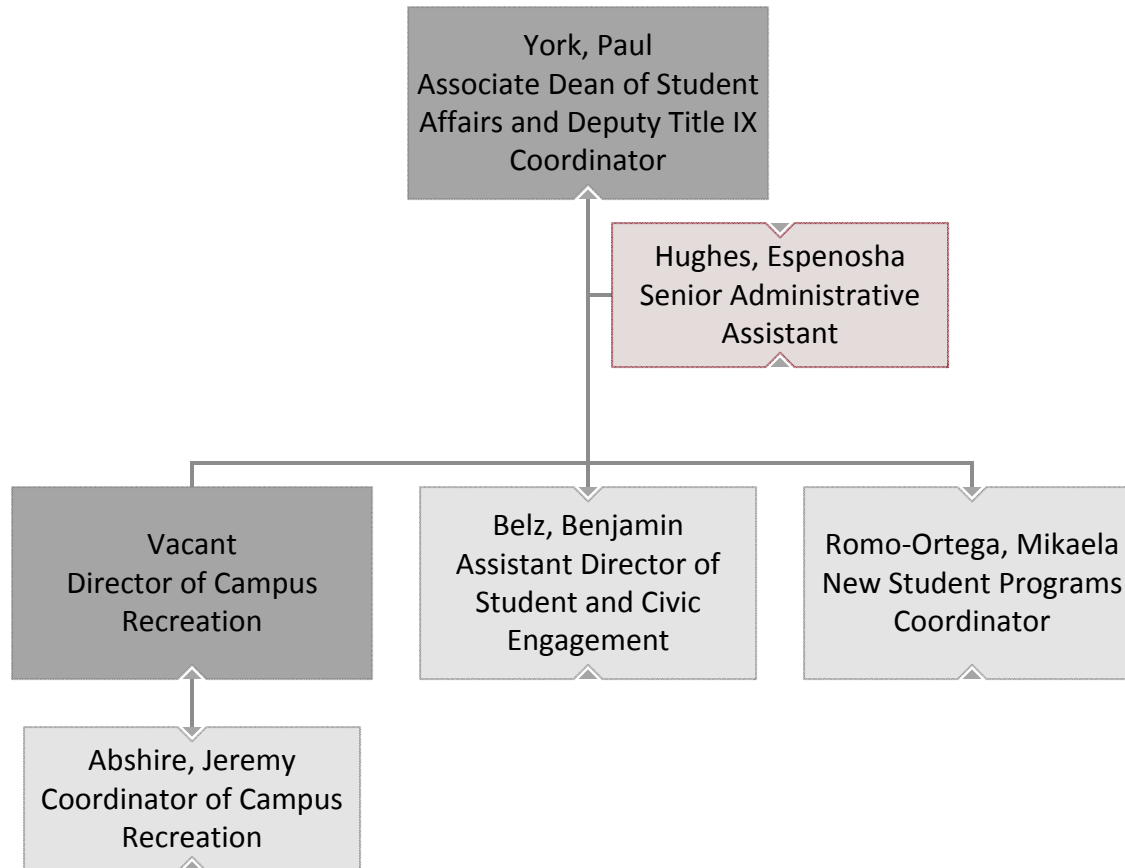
York, Paul
Associate Dean of Student Affairs and Deputy Title IX Coordinator

Hughes, Espenosha
Senior Administrative Assistant

Vacant
Director of Campus Recreation

Belz, Benjamin
Assistant Director of Student and Civic Engagement

Romo-Ortega, Mikaela
New Student Programs Coordinator

Abshire, Jeremy
Coordinator of Campus Recreation